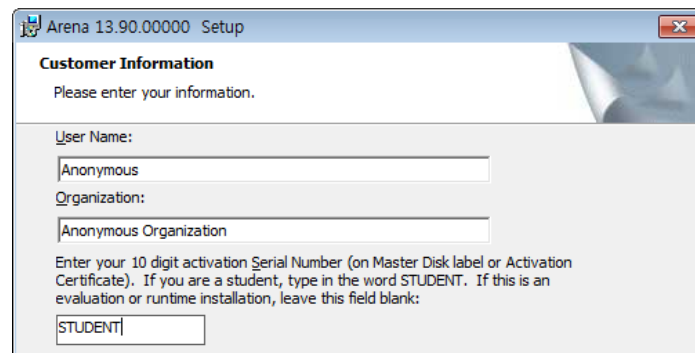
Arena 13.90.00000 Setup

Customer Information

Please enter your information.

User Name:

Anonymous

Organization:

Anonymous Organization

Enter your 10 digit activation Serial Number (on Master Disk label or Activation Certificate). If you are a student, type in the word STUDENT. If this is an evaluation or runtime installation, leave this field blank:

STUDENT